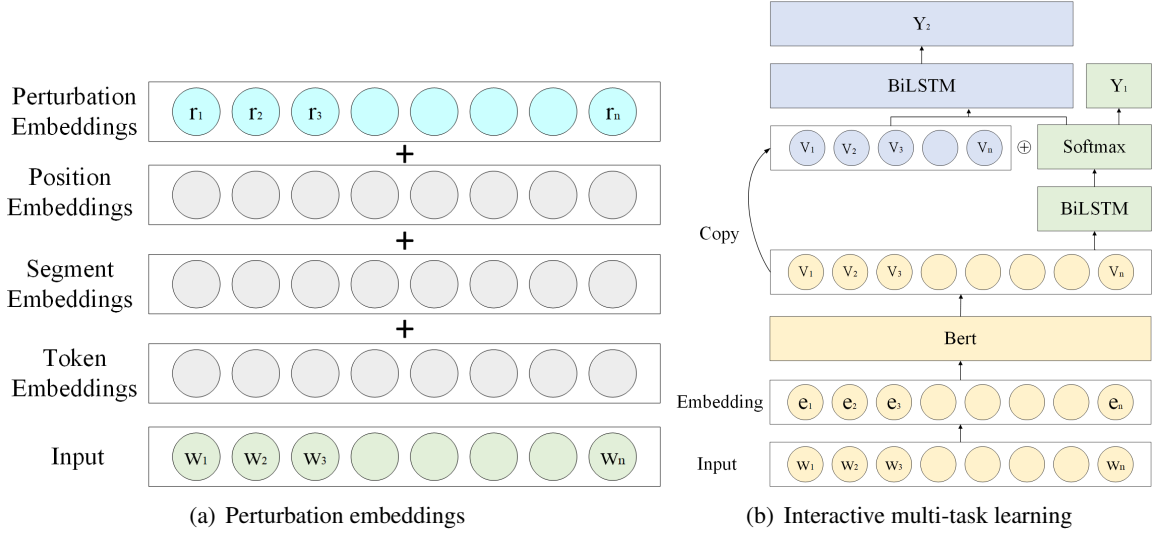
Perturbation Embeddings $r_1$ $r_2$ $r_3$ $r_n$

+

Position Embeddings

+

Segment Embeddings

+

Token Embeddings

Input $w_1$ $w_2$ $w_3$ $w_n$

(a) Perturbation embeddings

$Y_2$

BiLSTM

$Y_1$

$V_1$ $V_2$ $V_3$ $V_n$ $\oplus$ Softmax

BiLSTM

Copy

$V_1$ $V_2$ $V_3$ $V_n$

Bert

Embedding $e_1$ $e_2$ $e_3$ $e_n$

Input $w_1$ $w_2$ $w_3$ $w_n$

(b) Interactive multi-task learning